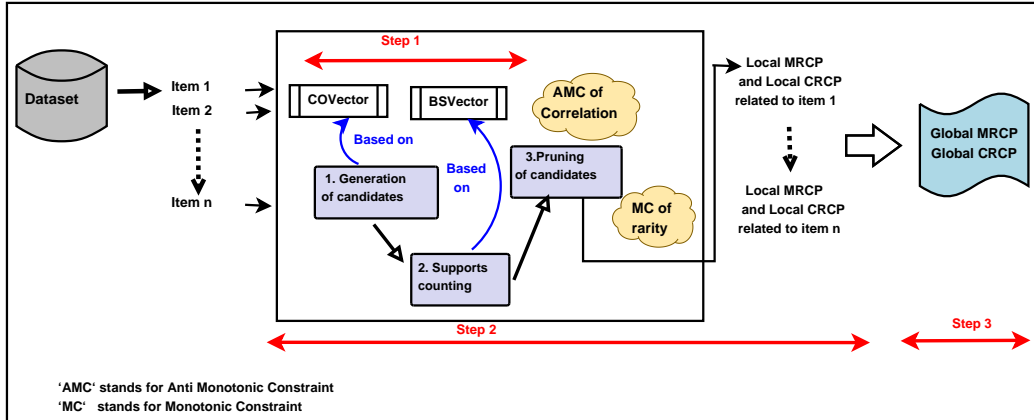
Dataset

Item 1
Item 2
Item n

Step 1

COVector

BSVector

AMC of Correlation

Based on

Based on

1. Generation of candidates

3.Pruning of candidates

MC of rarity

2. Supports counting

Local MRCP and Local CRCP related to item 1

Local MRCP and Local CRCP related to item n

Global MRCP
Global CRCP

Step 2

Step 3

'AMC' stands for Anti Monotonic Constraint
'MC' stands for Monotonic Constraint